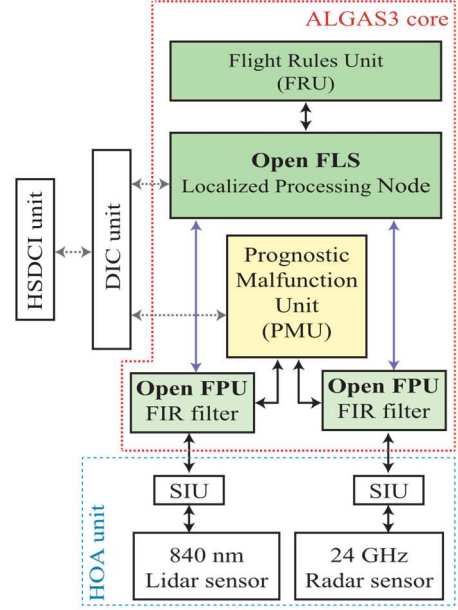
ALGAS3 core

Flight Rules Unit
(FRU)

Open FLS
Localized Processing Node

HSDCI unit

DIC unit

Prognostic
Malfunction
Unit
(PMU)

Open FPU
FIR filter

Open FPU
FIR filter

HOA unit

SIU

SIU

840 nm
Lidar sensor

24 GHz
Radar sensor